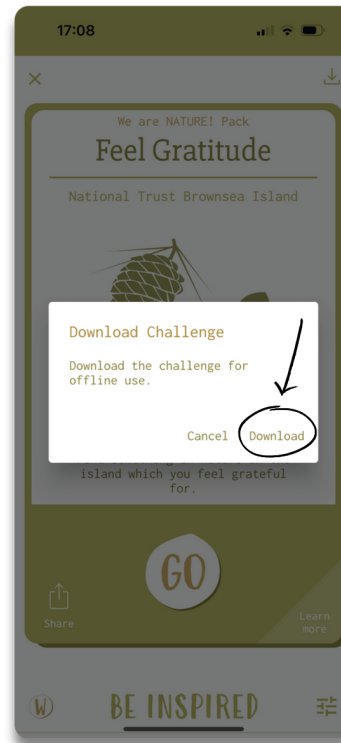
17:08

×

We are NATURE! Pack

Feel Gratitude

National Trust Brownsea Island

Download Challenge

Download the challenge for offline use.

Cancel Download

island which you feel grateful for.

GO

Share

Learn more

W

BE INSPIRED